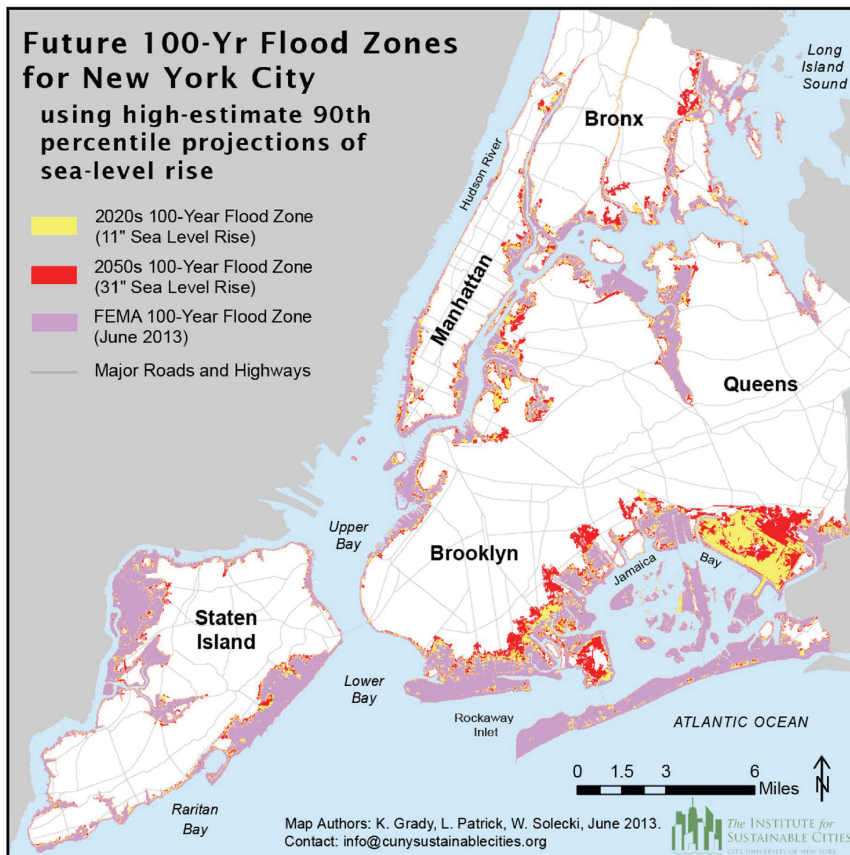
Future 100-Yr Flood Zones for New York City

using high-estimate 90th percentile projections of sea-level rise

2020s 100-Year Flood Zone (11" Sea Level Rise)

2050s 100-Year Flood Zone (31" Sea Level Rise)

FEMA 100-Year Flood Zone (June 2013)

Major Roads and Highways

Long Island Sound

Bronx

Hudson River

Manhattan

Queens

Upper Bay

Brooklyn

Jamaica Bay

Staten Island

Lower Bay

Rockaway Inlet

ATLANTIC OCEAN

Raritan Bay

0 1.5 3 6 Miles

N

Map Authors: K. Grady, L. Patrick, W. Solecki, June 2013.
Contact: info@cunysustainablecities.org

The INSTITUTE for SUSTAINABLE CITIES
CITY UNIVERSITY OF NEW YORK